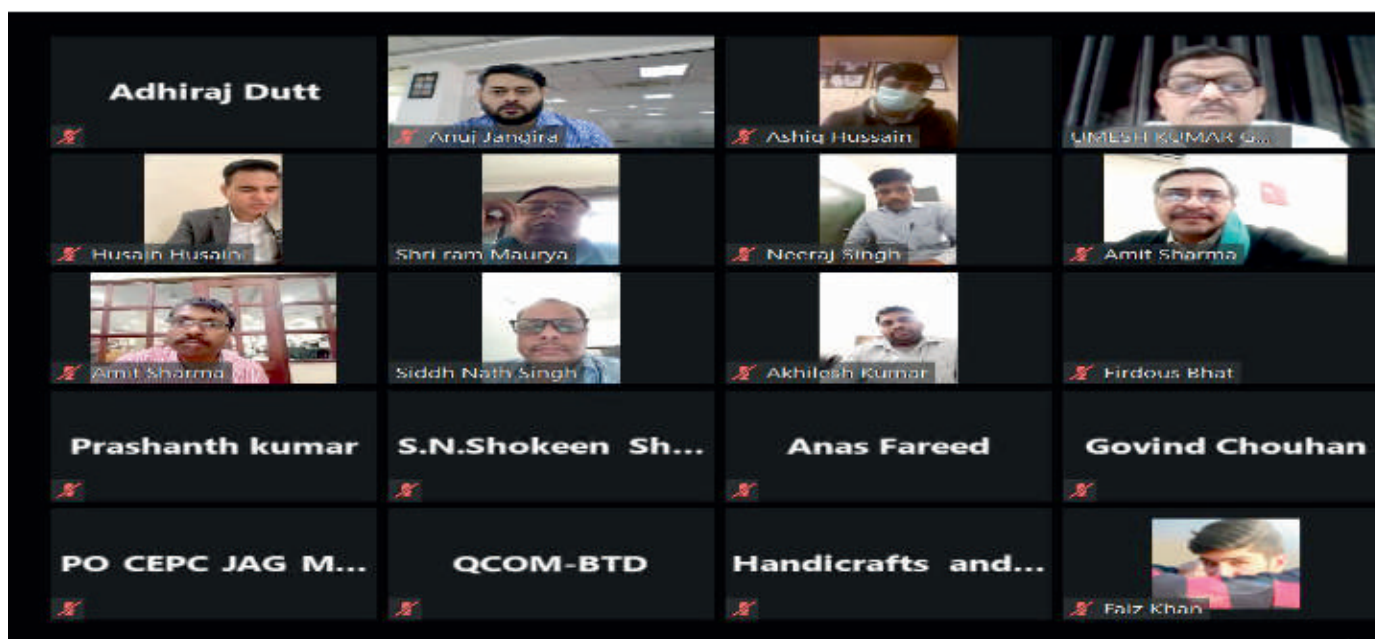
Adhiraj Dutt

Anuj Jangira

Ashiq Hussain

UMESH KUMAR G...

Husain Husain

Shri ram Maurya

Neeraj Singh

Amit Sharma

Amit Sharma

Siddh Nath Singh

Akhilesh Kumar

Firdous Bhat

Prashanth kumar

S.N.Shokeen Sh...

Anas Fareed

Govind Chouhan

PO CEPC JAG M...

QCOM-BTD

Handicrafts and...

Faiz Khan